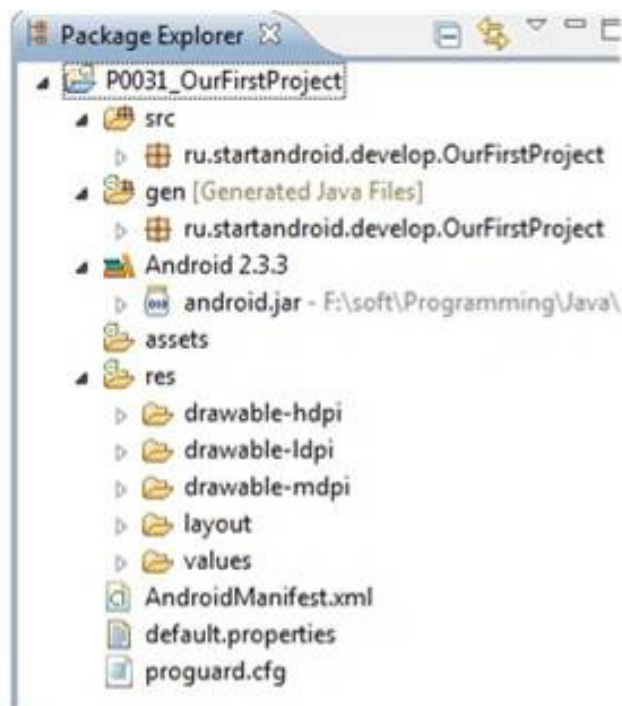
Package Explorer

P0031_OurFirstProject

src

ru.startandroid.develop.OurFirstProject

gen [Generated Java Files]

ru.startandroid.develop.OurFirstProject

Android 2.3.3

android.jar - F:\soft\Programming\Java\

assets

res

drawable-hdpi

drawable-ldpi

drawable-mdpi

layout

values

AndroidManifest.xml

default.properties

proguard.cfg